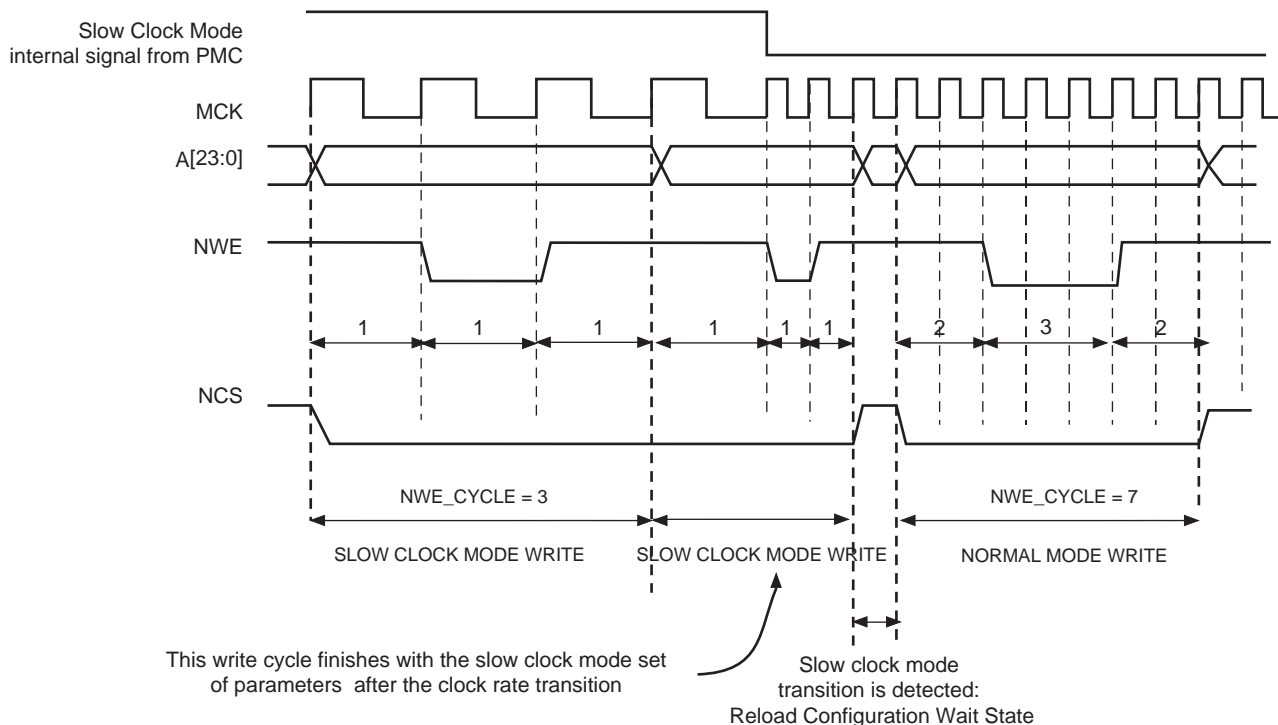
Slow Clock Mode
internal signal from PMC

MCK

A[23:0]

NWE

1 1 1 1 1 1 2 3 2

NCS

NWE_CYCLE = 3

NWE_CYCLE = 7

SLOW CLOCK MODE WRITE

SLOW CLOCK MODE WRITE

NORMAL MODE WRITE

This write cycle finishes with the slow clock mode set of parameters after the clock rate transition

Slow clock mode transition is detected: Reload Configuration Wait State